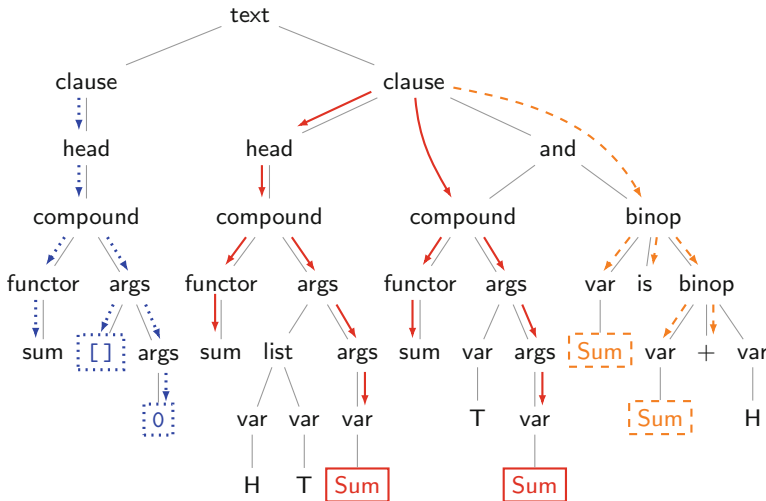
text

clause

clause

head

head

and

compound

compound

compound

binop

functor

args

functor

args

functor

args

var

is

binop

sum

[]

args

sum

list

args

sum

var

args

Sum

var

+

var

0

var

var

var

T

var

Sum

H

H

T

Sum

Sum